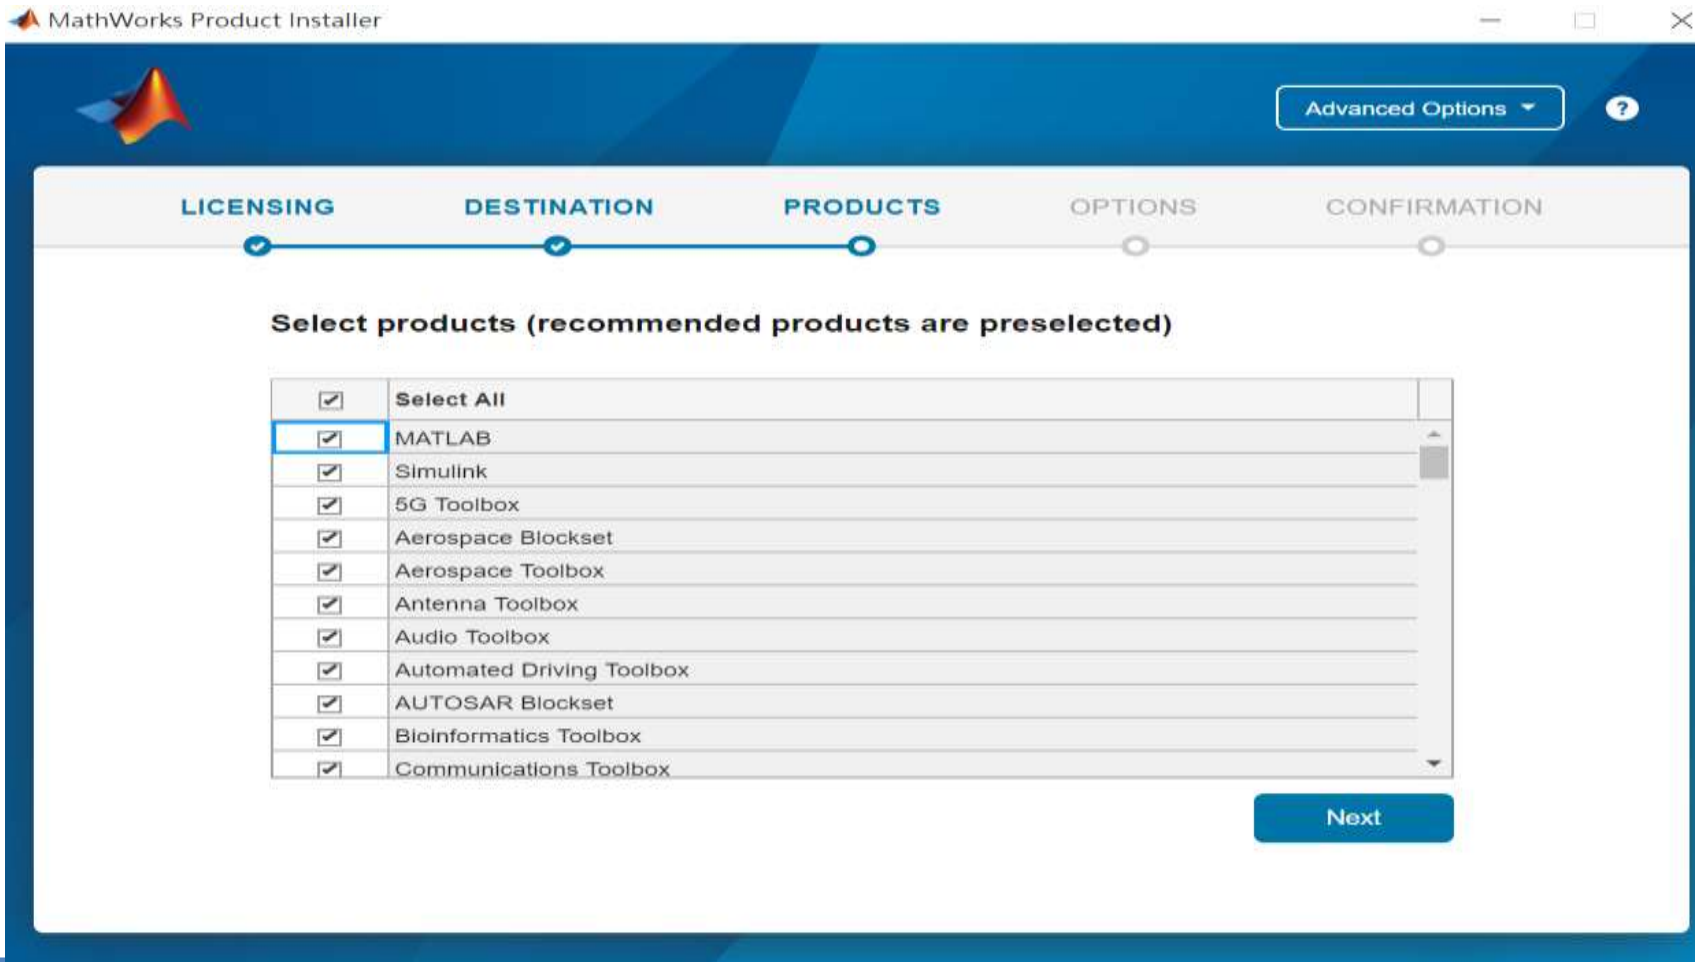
MathWorks Product Installer

Advanced Options

LICENSING DESTINATION PRODUCTS OPTIONS CONFIRMATION

Select products (recommended products are preselected)

| | Select All |
|---|---|
| | MATLAB |
| | Simulink |
| | 5G Toolbox |
| | Aerospace Blockset |
| | Aerospace Toolbox |
| | Antenna Toolbox |
| | Audio Toolbox |
| | Automated Driving Toolbox |
| | AUTOSAR Blockset |
| | Bioinformatics Toolbox |
| | Communications Toolbox |

Next